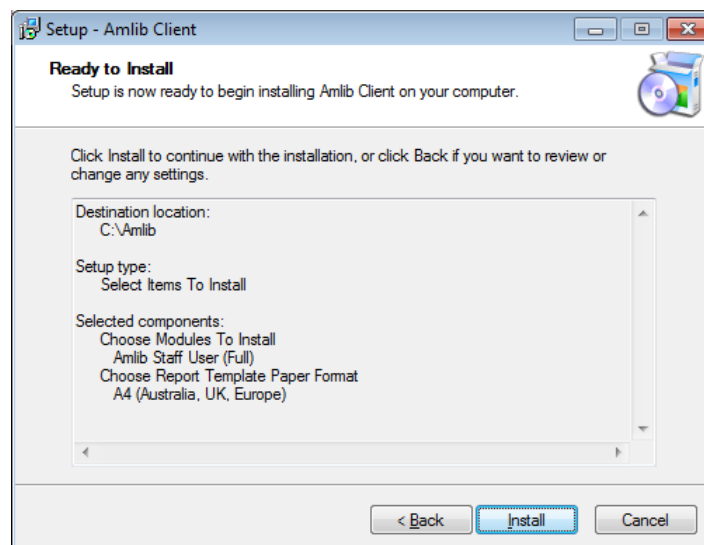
Setup - Amlib Client

Ready to Install
Setup is now ready to begin installing Amlib Client on your computer.

Click Install to continue with the installation, or click Back if you want to review or change any settings.

Destination location:
C:\Amlib

Setup type:
Select Items To Install

Selected components:
Choose Modules To Install
Amlib Staff User (Full)
Choose Report Template Paper Format
A4 (Australia, UK, Europe)

< Back
Install
Cancel